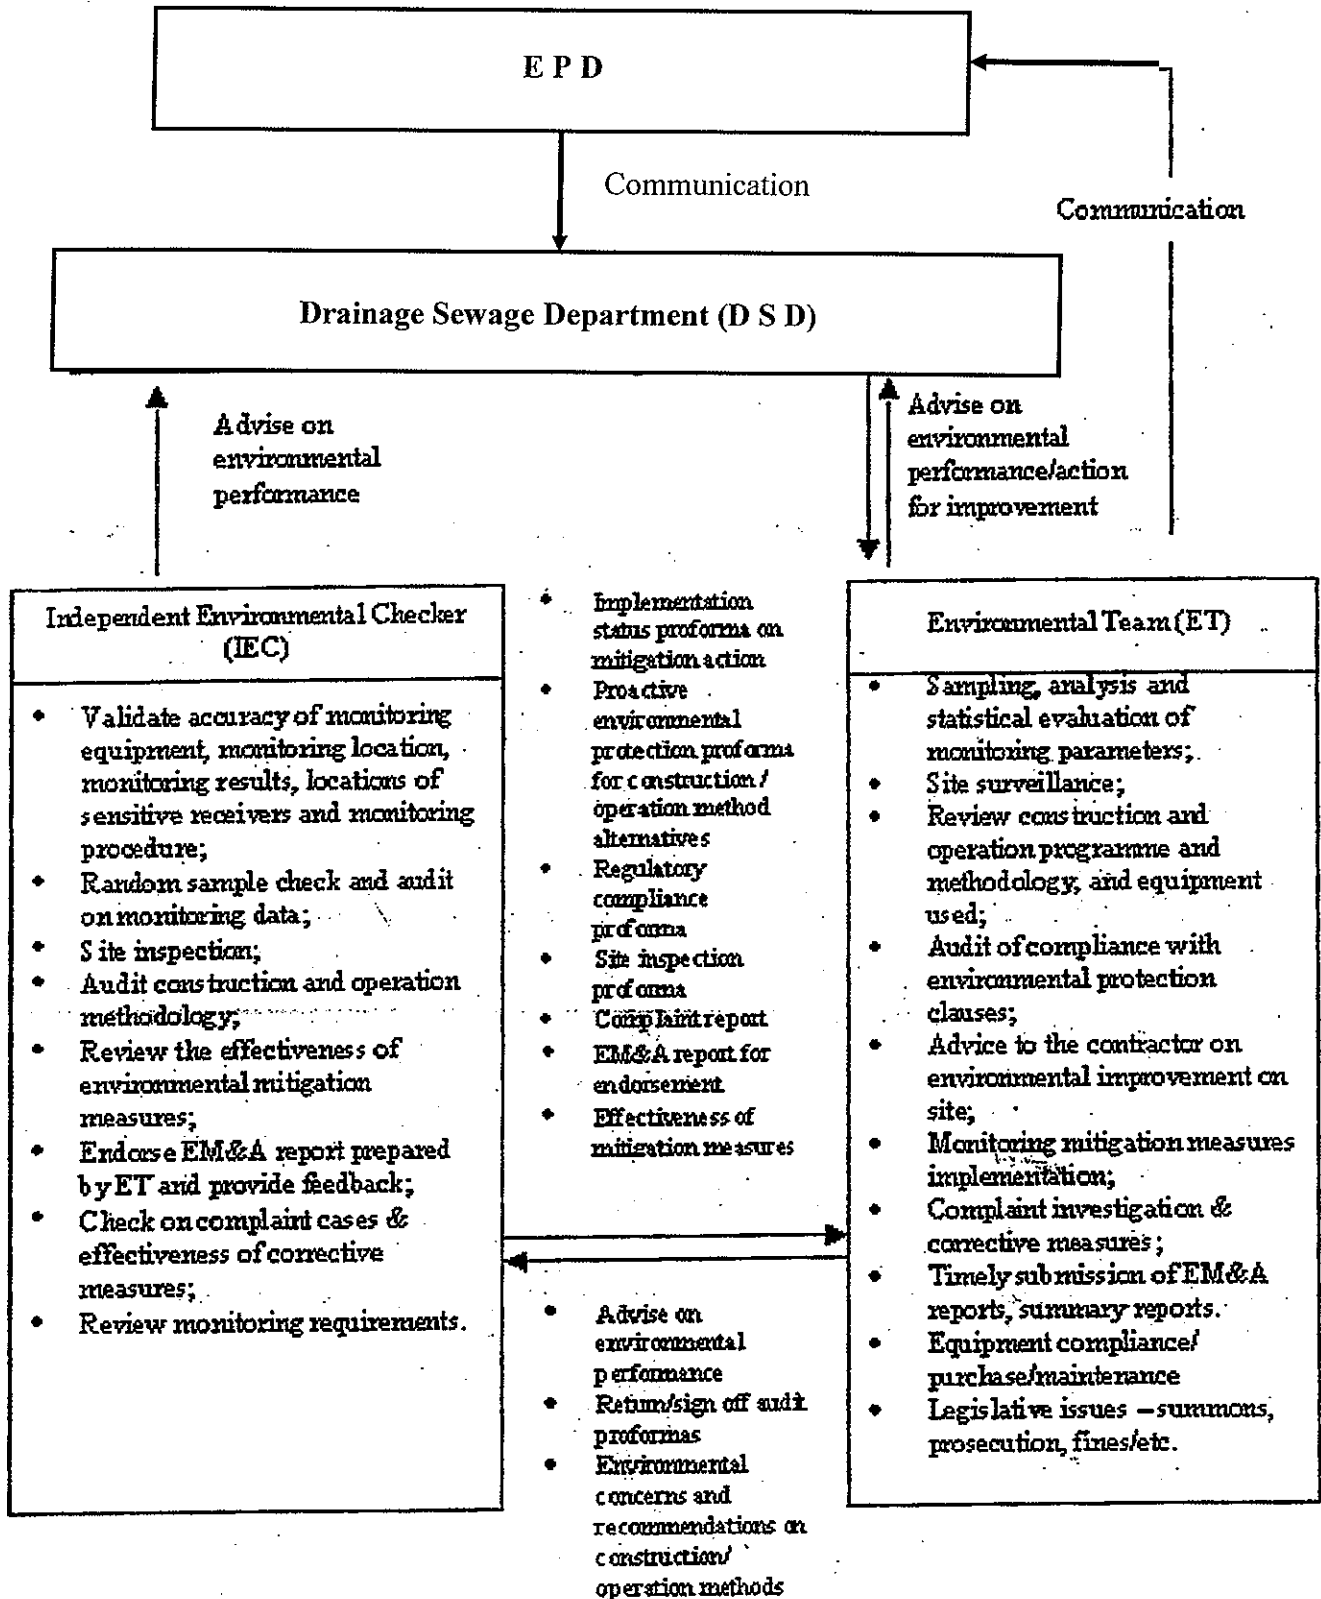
E P D

Communication

Communication

Drainage Sewage Department (D S D)

Advise on environmental performance

Advise on environmental performance/action for improvement

Independent Environmental Checker (IEC)

- Validate accuracy of monitoring equipment, monitoring location, monitoring results, locations of sensitive receivers and monitoring procedure;
- Random sample check and audit on monitoring data;
- Site inspection;
- Audit construction and operation methodology;
- Review the effectiveness of environmental mitigation measures;
- Endorse EM&A report prepared by ET and provide feedback;
- Check on complaint cases & effectiveness of corrective measures;
- Review monitoring requirements.

- Implementation status proforma on mitigation action
- Proactive environmental protection proforma for construction / operation method alternatives
- Regulatory compliance proforma
- Site inspection proforma
- Complaint report
- EM&A report for endorsement
- Effectiveness of mitigation measures

Environmental Team (ET)

- Sampling, analysis and statistical evaluation of monitoring parameters;
- Site surveillance;
- Review construction and operation programme and methodology, and equipment used;
- Audit of compliance with environmental protection clauses;
- Advice to the contractor on environmental improvement on site;
- Monitoring mitigation measures implementation;
- Complaint investigation & corrective measures;
- Timely submission of EM&A reports, summary reports.
- Equipment compliance/ purchase/maintenance
- Legislative issues – summons, prosecution, fines/etc.

- Advise on environmental performance
- Return/sign off audit proformas
- Environmental concerns and recommendations on construction/ operation methods